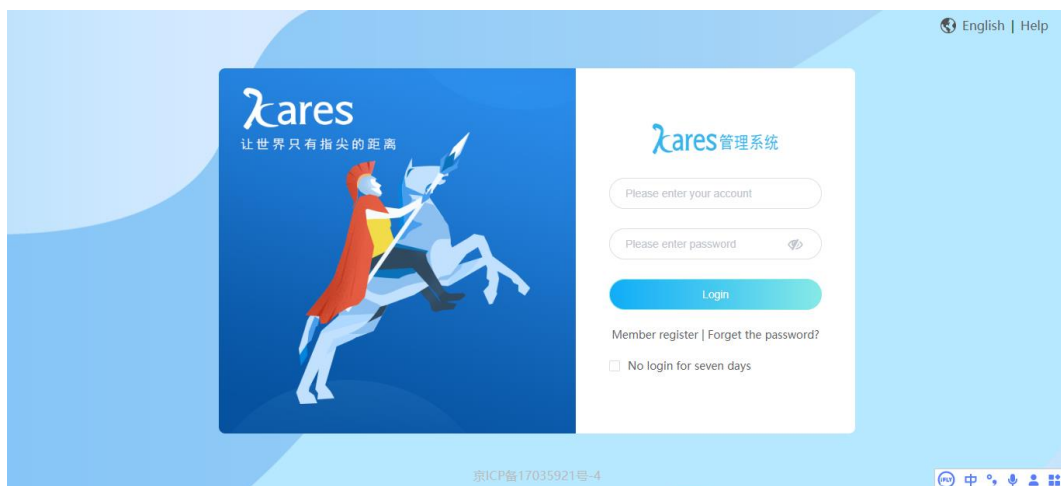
English | Help

ℷares
让世界只有指尖的距离

ℷares管理系统

Please enter your account

Please enter password

Login

Member register | Forget the password?

No login for seven days

京ICP备17035921号-4

中